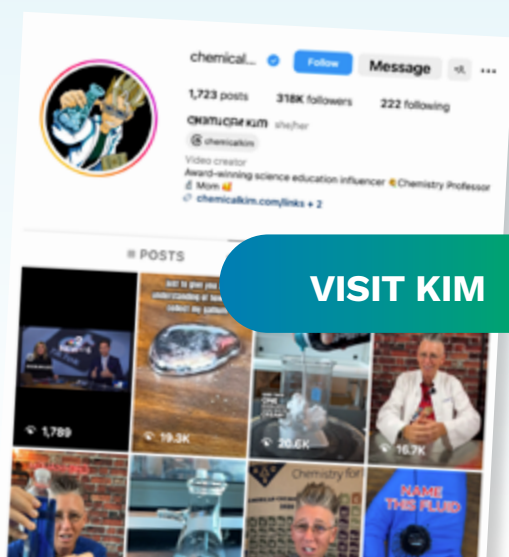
chemical...

Follow

Message

1,723 posts

318K followers

222 following

CHEMICAL KIM she/her

chemicalkim

Video creator

Award-winning science education influencer Chemistry Professor Mom

chemicalkim.com/links + 2

POSTS

VISIT KIM

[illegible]

1,789

19.3K

20.6K

16.7K

Chemistry for

NAME THIS FLUID